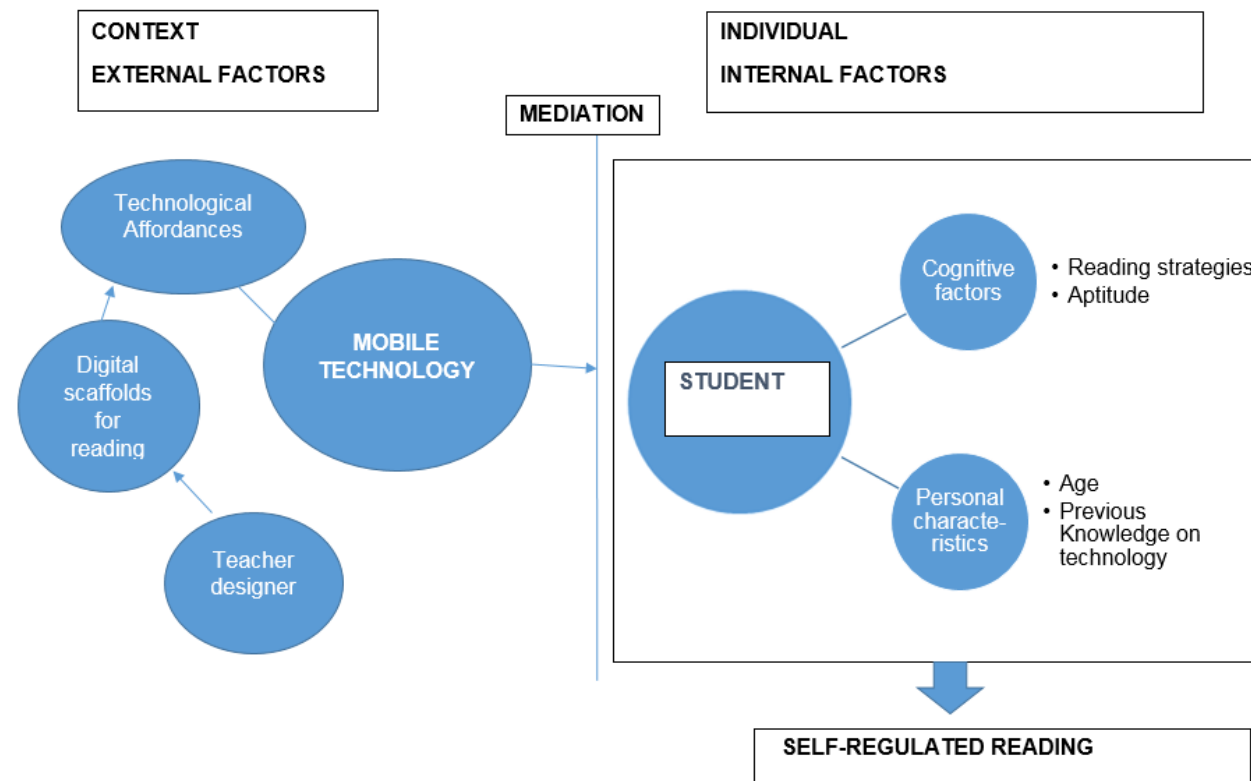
CONTEXT
EXTERNAL FACTORS

INDIVIDUAL
INTERNAL FACTORS

MEDIATION

Technological Affordances

Digital scaffolds for reading

Teacher designer

MOBILE TECHNOLOGY

STUDENT

Cognitive factors

• Reading strategies
• Aptitude

Personal characteristics

• Age
• Previous Knowledge on technology

SELF-REGULATED READING